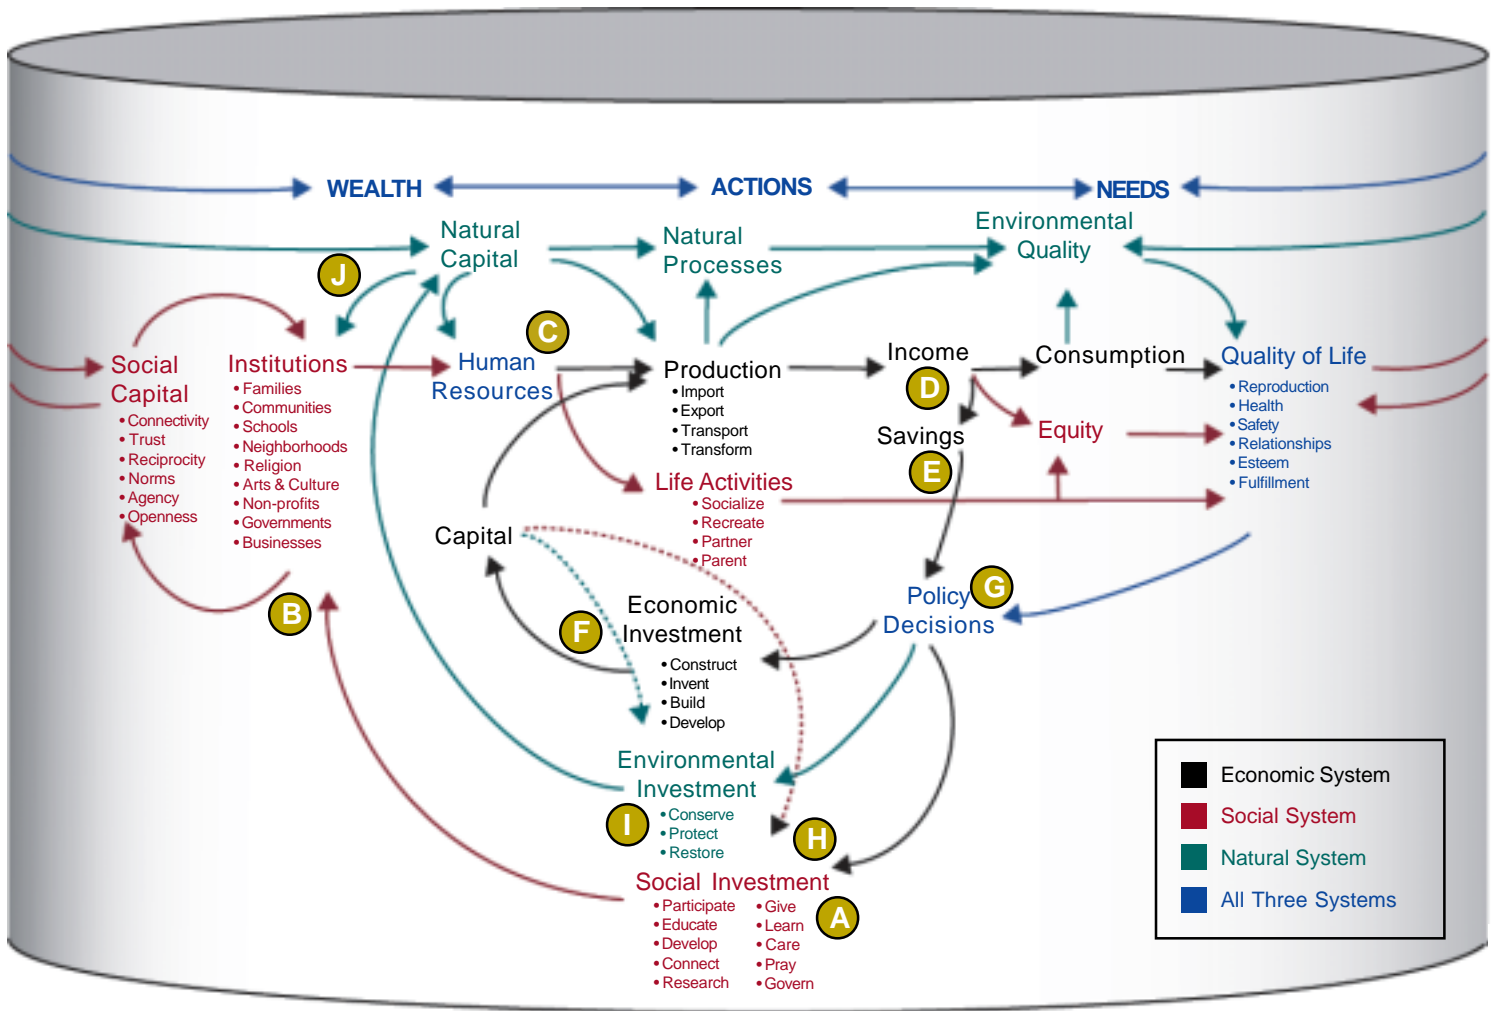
WEALTH
ACTIONS
NEEDS

Natural Capital
Natural Processes
Environmental Quality

J

Social Capital
• Connectivity
• Trust
• Reciprocity
• Norms
• Agency
• Openness

Institutions
• Families
• Communities
• Schools
• Neighborhoods
• Religion
• Arts & Culture
• Non-profits
• Governments
• Businesses

C
Human Resources

Production
• Import
• Export
• Transport
• Transform

Income
D
Consumption
Savings
E
Equity

Quality of Life
• Reproduction
• Health
• Safety
• Relationships
• Esteem
• Fulfillment

Life Activities
• Socialize
• Recreate
• Partner
• Parent

Capital

B

F
Economic Investment
• Construct
• Invent
• Build
• Develop

Policy Decisions
G

Environmental Investment
I
• Conserve
• Protect
• Restore

H

Social Investment
• Participate
• Educate
• Develop
• Connect
• Research
• Give
• Learn
• Care
• Pray
• Govern
A

Economic System
Social System
Natural System
All Three Systems